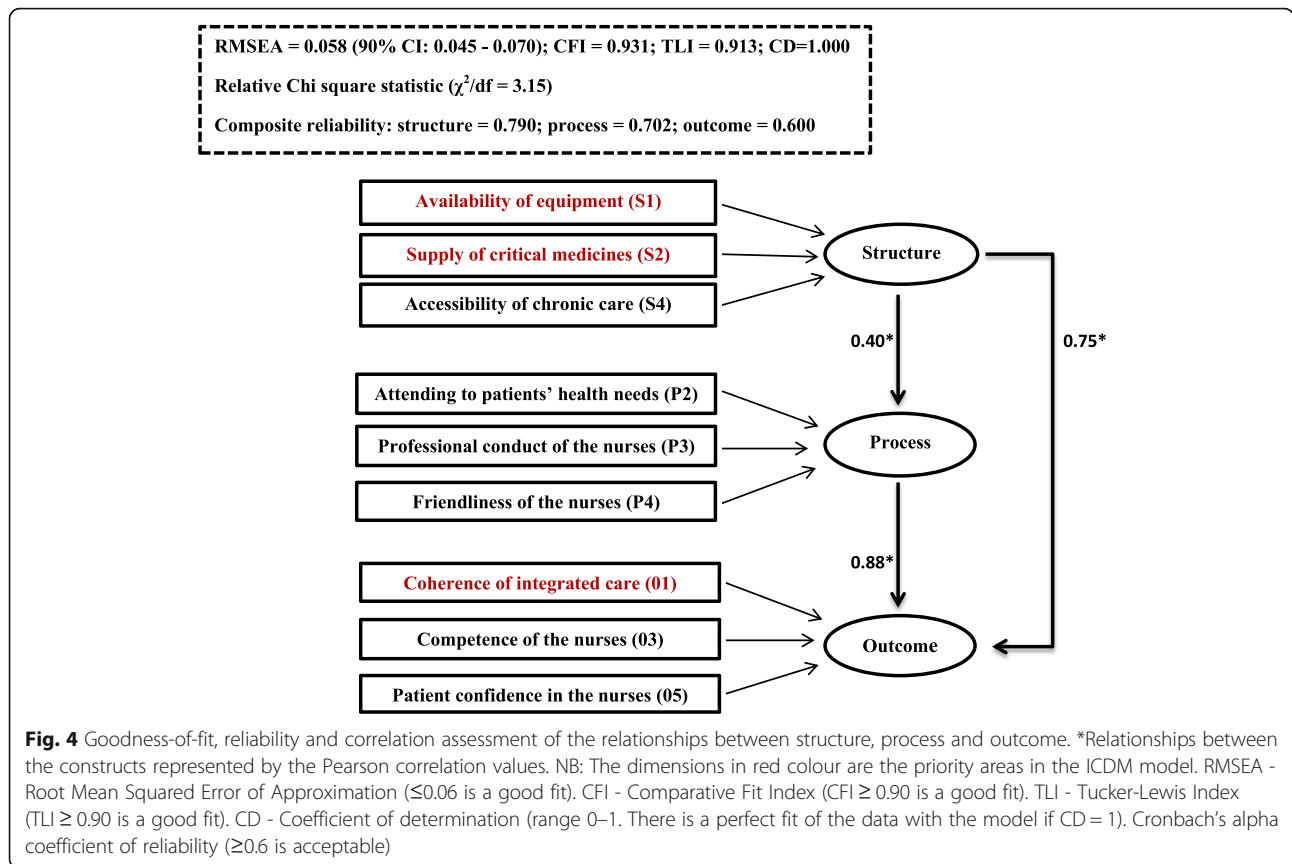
RMSEA = 0.058 (90% CI: 0.045 - 0.070); CFI = 0.931; TLI = 0.913; CD=1.000

Relative Chi square statistic ($\chi^2$/df = 3.15)

Composite reliability: structure = 0.790; process = 0.702; outcome = 0.600

Availability of equipment (S1)

Supply of critical medicines (S2)

Accessibility of chronic care (S4)

Structure

0.40*

0.75*

Attending to patients' health needs (P2)

Professional conduct of the nurses (P3)

Friendliness of the nurses (P4)

Process

0.88*

Coherence of integrated care (01)

Competence of the nurses (03)

Patient confidence in the nurses (05)

Outcome

Fig. 4 Goodness-of-fit, reliability and correlation assessment of the relationships between structure, process and outcome. *Relationships between the constructs represented by the Pearson correlation values. NB: The dimensions in red colour are the priority areas in the ICDM model. RMSEA - Root Mean Squared Error of Approximation (≤0.06 is a good fit). CFI - Comparative Fit Index (CFI ≥ 0.90 is a good fit). TLI - Tucker-Lewis Index (TLI ≥ 0.90 is a good fit). CD - Coefficient of determination (range 0–1. There is a perfect fit of the data with the model if CD = 1). Cronbach's alpha coefficient of reliability (≥0.6 is acceptable)